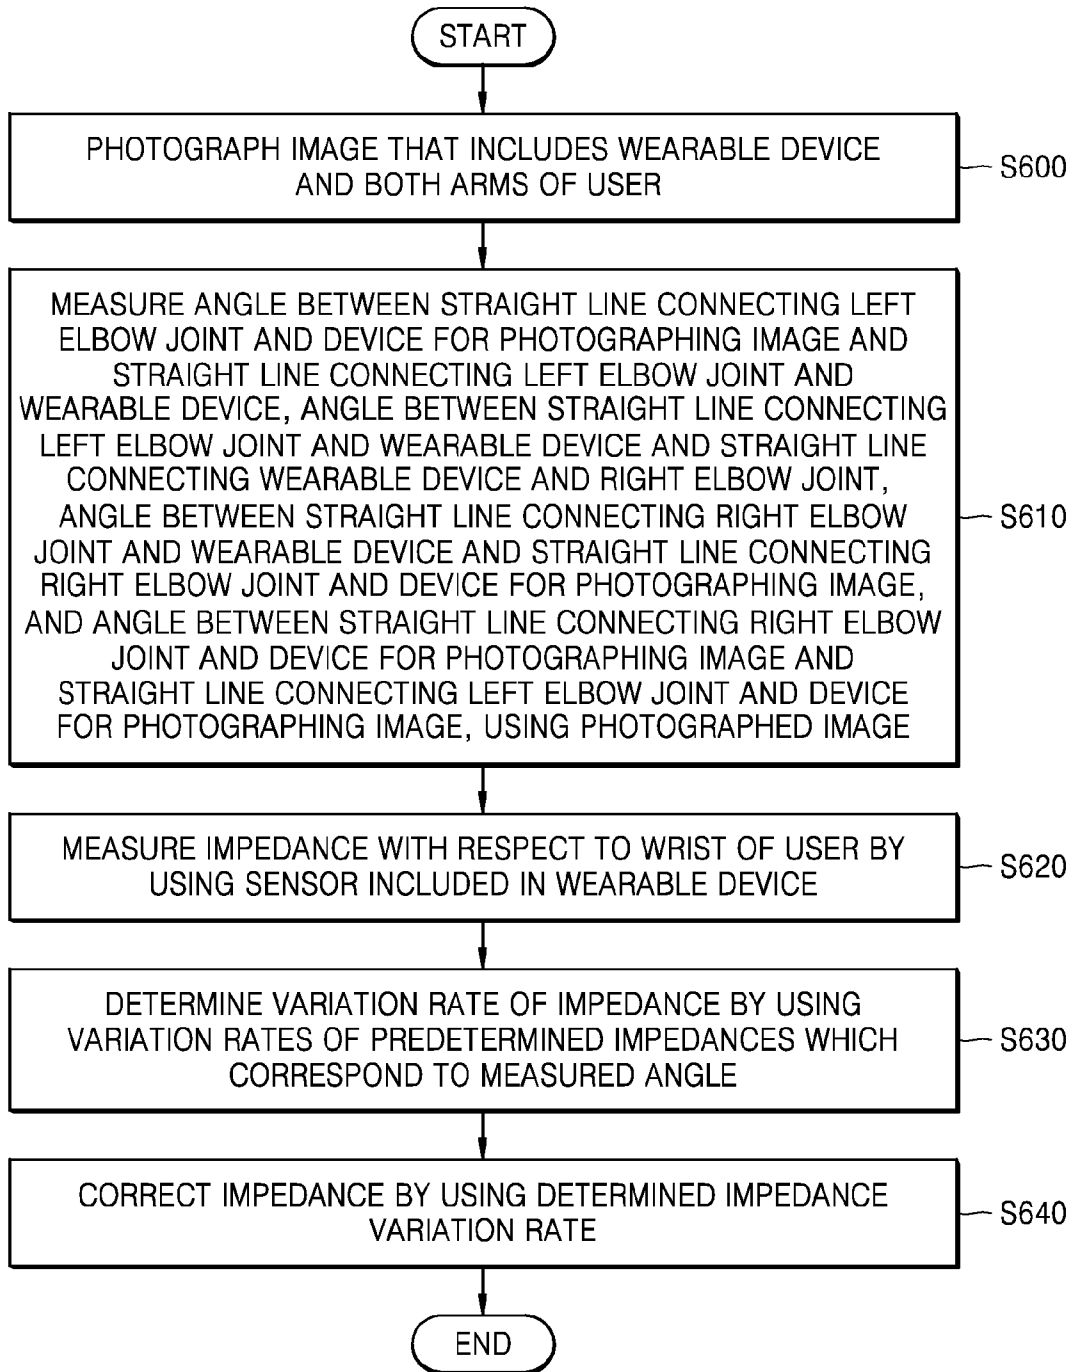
START

PHOTOGRAPH IMAGE THAT INCLUDES WEARABLE DEVICE AND BOTH ARMS OF USER

S600

MEASURE ANGLE BETWEEN STRAIGHT LINE CONNECTING LEFT ELBOW JOINT AND DEVICE FOR PHOTOGRAPHING IMAGE AND STRAIGHT LINE CONNECTING LEFT ELBOW JOINT AND WEARABLE DEVICE, ANGLE BETWEEN STRAIGHT LINE CONNECTING LEFT ELBOW JOINT AND WEARABLE DEVICE AND STRAIGHT LINE CONNECTING WEARABLE DEVICE AND RIGHT ELBOW JOINT, ANGLE BETWEEN STRAIGHT LINE CONNECTING RIGHT ELBOW JOINT AND WEARABLE DEVICE AND STRAIGHT LINE CONNECTING RIGHT ELBOW JOINT AND DEVICE FOR PHOTOGRAPHING IMAGE, AND ANGLE BETWEEN STRAIGHT LINE CONNECTING RIGHT ELBOW JOINT AND DEVICE FOR PHOTOGRAPHING IMAGE AND STRAIGHT LINE CONNECTING LEFT ELBOW JOINT AND DEVICE FOR PHOTOGRAPHING IMAGE, USING PHOTOGRAPHED IMAGE

S610

MEASURE IMPEDANCE WITH RESPECT TO WRIST OF USER BY USING SENSOR INCLUDED IN WEARABLE DEVICE

S620

DETERMINE VARIATION RATE OF IMPEDANCE BY USING VARIATION RATES OF PREDETERMINED IMPEDANCES WHICH CORRESPOND TO MEASURED ANGLE

S630

CORRECT IMPEDANCE BY USING DETERMINED IMPEDANCE VARIATION RATE

S640

END